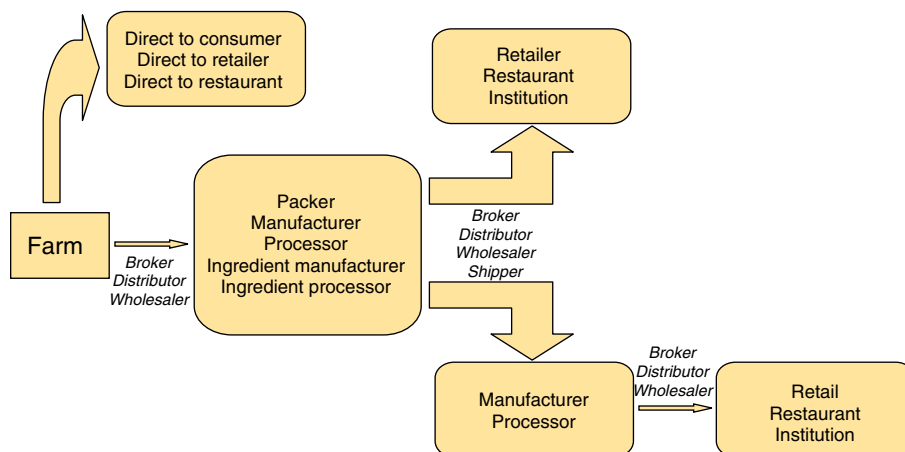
Direct to consumer
Direct to retailer
Direct to restaurant

Retailer
Restaurant
Institution

Farm

Broker
Distributor
Wholesaler

Packer
Manufacturer
Processor
Ingredient manufacturer
Ingredient processor

Broker
Distributor
Wholesaler
Shipper

Manufacturer
Processor

Broker
Distributor
Wholesaler

Retail
Restaurant
Institution